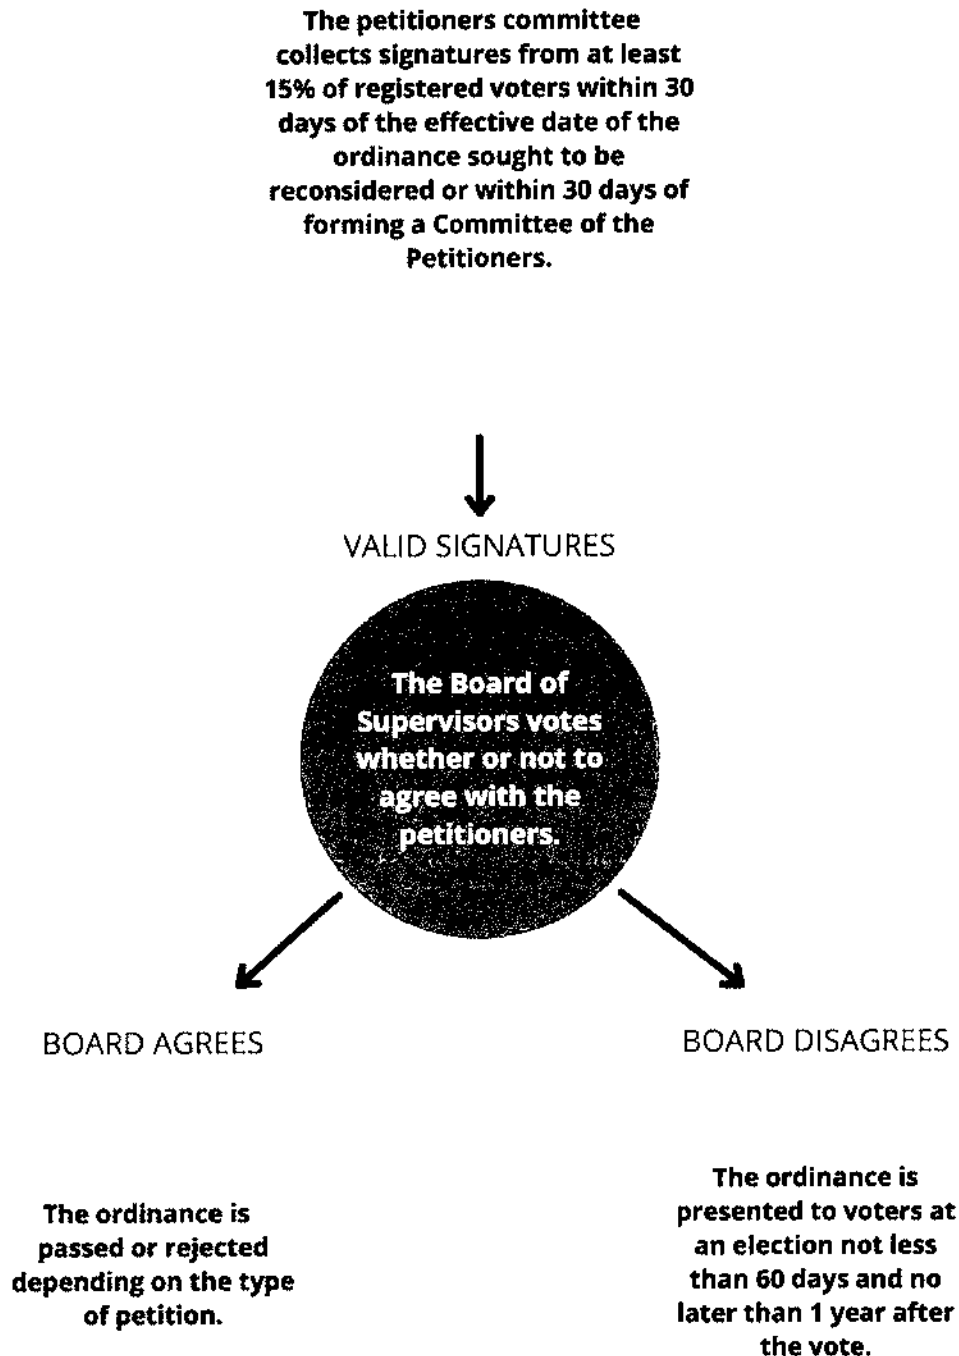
The petitioners committee collects signatures from at least 15% of registered voters within 30 days of the effective date of the ordinance sought to be reconsidered or within 30 days of forming a Committee of the Petitioners.

VALID SIGNATURES

The Board of Supervisors votes whether or not to agree with the petitioners.

BOARD AGREES

BOARD DISAGREES

The ordinance is passed or rejected depending on the type of petition.

The ordinance is presented to voters at an election not less than 60 days and no later than 1 year after the vote.